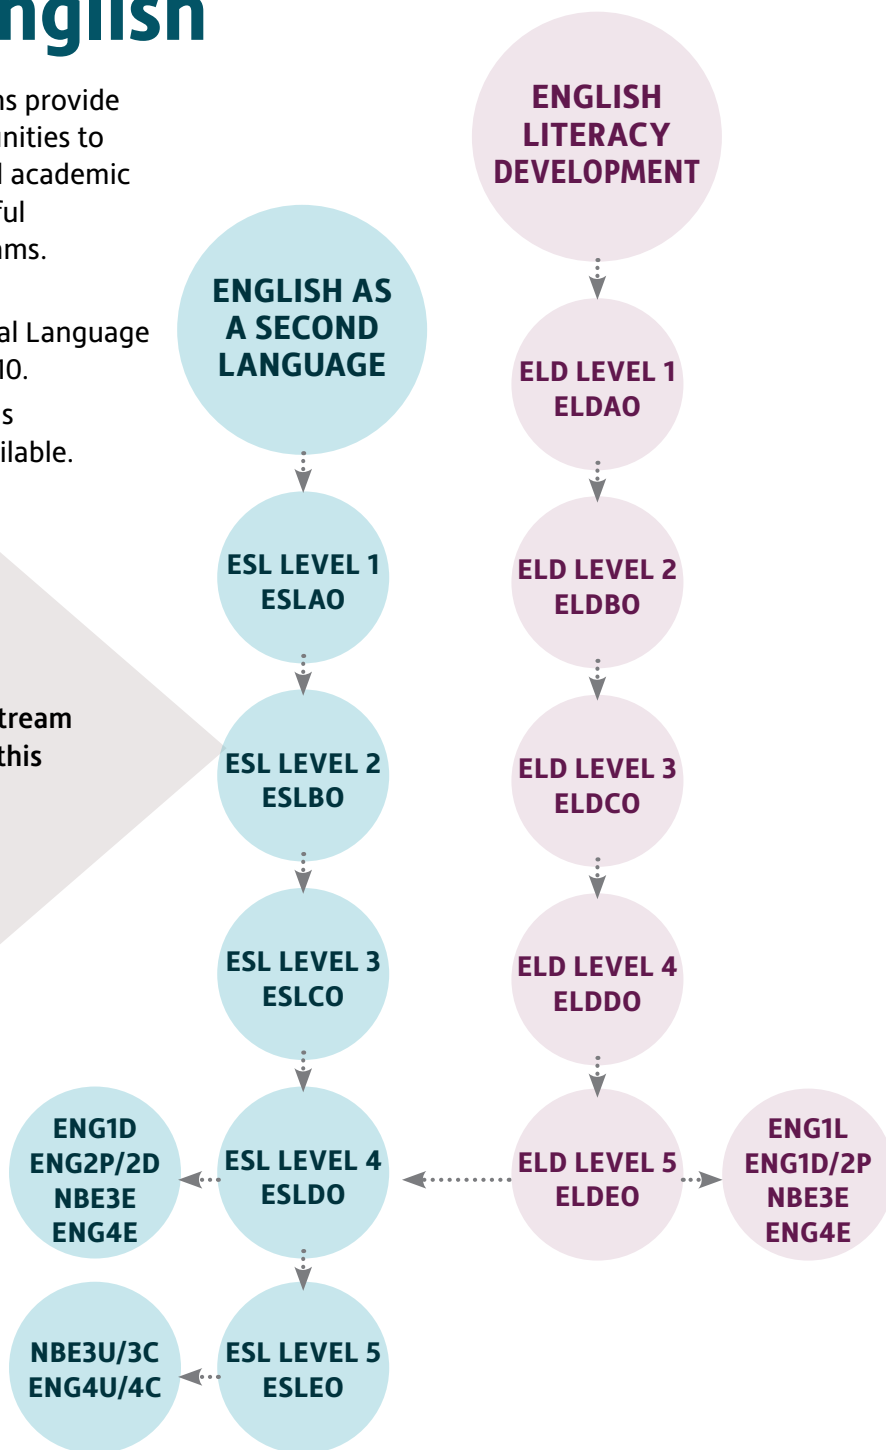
nglish

ns provide
nities to
l academic
ful
ms.

al Language
10.
s
ilable.

tream
this

ENGLISH LITERACY DEVELOPMENT

ENGLISH AS A SECOND LANGUAGE

ELD LEVEL 1
ELDAO

ESL LEVEL 1
ESLAO

ELD LEVEL 2
ELDBO

ESL LEVEL 2
ESLBO

ELD LEVEL 3
ELDCO

ESL LEVEL 3
ESLCO

ELD LEVEL 4
ELDDO

ENG1D
ENG2P/2D
NBE3E
ENG4E

ESL LEVEL 4
ESLDO

ELD LEVEL 5
ELDEO

ENG1L
ENG1D/2P
NBE3E
ENG4E

NBE3U/3C
ENG4U/4C

ESL LEVEL 5
ESLEO